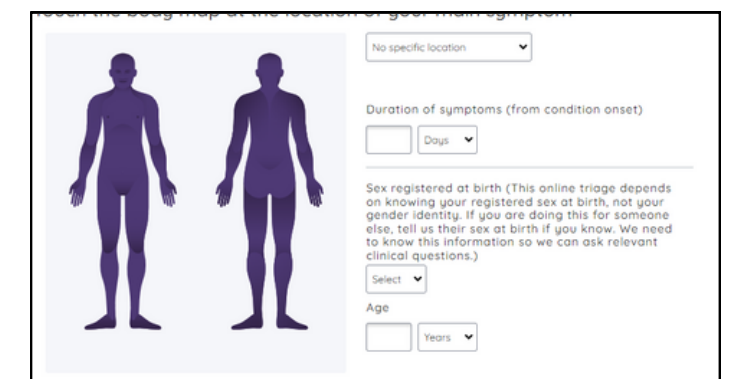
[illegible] the body map at the location of your main symptom

No specific location

Duration of symptoms (from condition onset)

Days

Sex registered at birth (This online triage depends on knowing your registered sex at birth, not your gender identity. If you are doing this for someone else, tell us their sex at birth if you know. We need to know this information so we can ask relevant clinical questions.)

Select

Age

Years